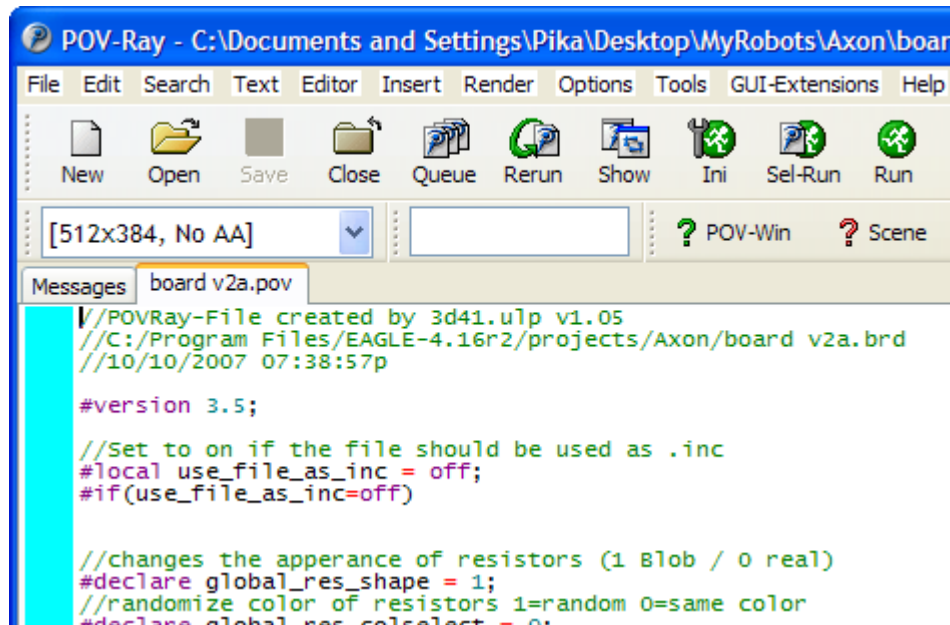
POV-Ray - C:\Documents and Settings\Pika\Desktop\MyRobots\Axon\boar

File Edit Search Text Editor Insert Render Options Tools GUI-Extensions Help

New Open Save Close Queue Rerun Show Ini Sel-Run Run

[512x384, No AA]

? POV-Win ? Scene

Messages board v2a.pov

//POVRay-File created by 3d41.ulp v1.05
//C:/Program Files/EAGLE-4.16r2/projects/Axon/board v2a.brd
//10/10/2007 07:38:57p

#version 3.5;

//Set to on if the file should be used as .inc
#local use_file_as_inc = off;
#if(use_file_as_inc=off)


//changes the apperance of resistors (1 Blob / 0 real)
#declare global_res_shape = 1;
//randomize color of resistors 1=random 0=same color
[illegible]